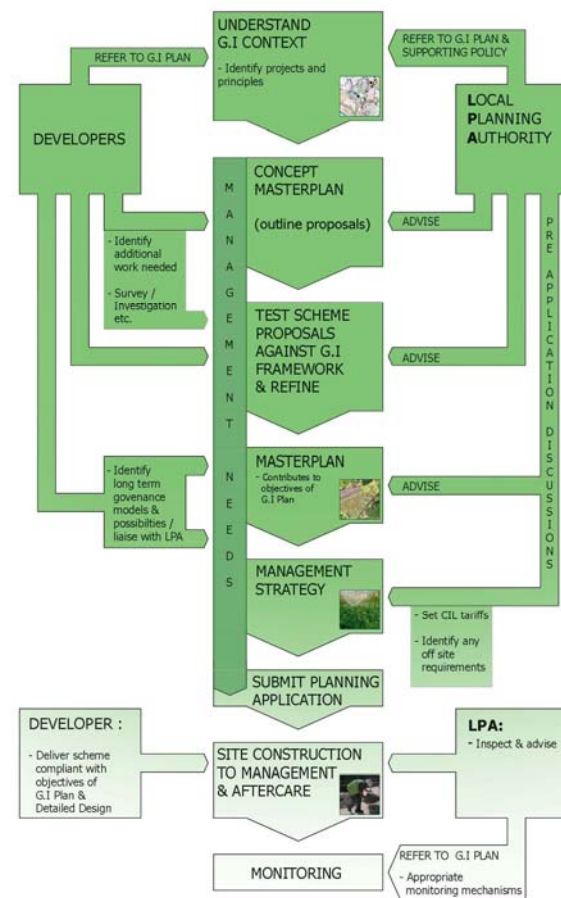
UNDERSTAND G.I CONTEXT

- Identify projects and principles

REFER TO G.I PLAN

REFER TO G.I PLAN & SUPPORTING POLICY

DEVELOPERS

LOCAL PLANNING AUTHORITY

M A N A G E M E N T N E E D S

CONCEPT MASTERPLAN

(outline proposals)

ADVISE

- Identify additional work needed

- Survey / Investigation etc.

TEST SCHEME PROPOSALS AGAINST G.I FRAMEWORK & REFINE

ADVISE

PRE APPLICATION DISCUSSIONS

- Identify long term governance models & possibilties / liaise with LPA

MASTERPLAN

- Contributes to objectives of G.I Plan

ADVISE

MANAGEMENT STRATEGY

- Set CIL tariffs

- Identify any off site requirements

SUBMIT PLANNING APPLICATION

DEVELOPER :

- Deliver scheme compliant with objectives of G.I Plan & Detailed Design

SITE CONSTRUCTION TO MANAGEMENT & AFTERCARE

LPA:

- Inspect & advise

MONITORING

REFER TO G.I PLAN

- Appropriate monitoring mechanisms